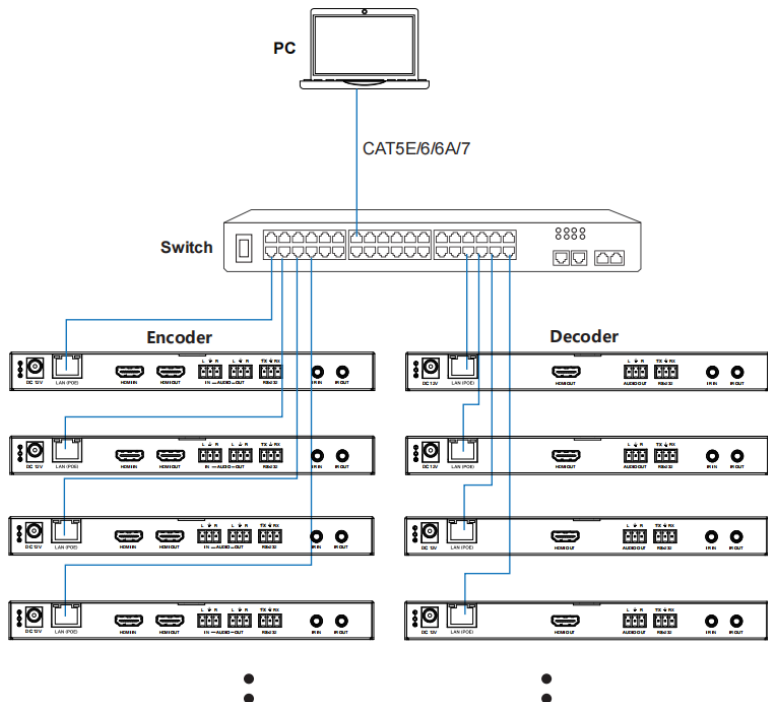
PC

CAT5E/6/6A/7

Switch

Encoder

Decoder

DC 12V LAN (POE) HDMI IN HDMI OUT L R L R IN AUDIO OUT TX RX RS232 IR IN IR OUT

DC 12V LAN (POE) HDMI IN HDMI OUT L R L R IN AUDIO OUT TX RX RS232 IR IN IR OUT

DC 12V LAN (POE) HDMI IN HDMI OUT L R L R IN AUDIO OUT TX RX RS232 IR IN IR OUT

DC 12V LAN (POE) HDMI IN HDMI OUT L R L R IN AUDIO OUT TX RX RS232 IR IN IR OUT

DC 12V LAN (POE) HDMI OUT L R AUDIO OUT TX RX RS232 IR IN IR OUT

DC 12V LAN (POE) HDMI OUT L R AUDIO OUT TX RX RS232 IR IN IR OUT

DC 12V LAN (POE) HDMI OUT L R AUDIO OUT TX RX RS232 IR IN IR OUT

DC 12V LAN (POE) HDMI OUT L R AUDIO OUT TX RX RS232 IR IN IR OUT